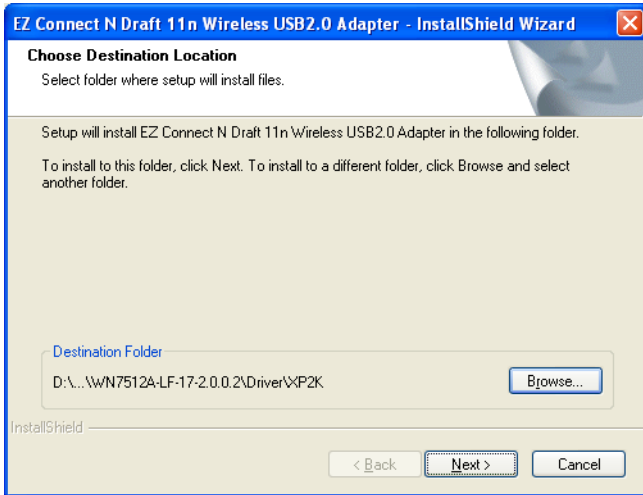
EZ Connect N Draft 11n Wireless USB2.0 Adapter - InstallShield Wizard

Choose Destination Location
Select folder where setup will install files.

Setup will install EZ Connect N Draft 11n Wireless USB2.0 Adapter in the following folder.

To install to this folder, click Next. To install to a different folder, click Browse and select another folder.

Destination Folder
D:\...\WN7512A-LF-17-2.0.0.2\Driver\XP2K

Browse...

InstallShield

< Back

Next >

Cancel